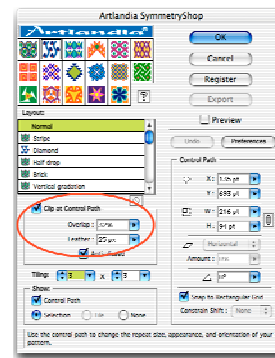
Artlandia SymmetryShop

Artlandia

OK

Cancel

Register

Export

Preview

Layout:

Normal

Stripe

Diamond

Half drop

Brick

Vertical gradation

Undo

Preferences

Control Path

X: 1.05 pt

Y: 683 pt

W: 216 pt

H: 91 pt

Clip at Control Path

Overlap: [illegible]

Feather: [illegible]

Horizontal

Amount: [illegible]

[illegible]

Tiling: 3 x 3

Show:

Control Path

Selection

Tile

None

Snap to Rectangular Grid

Constrain Shift: None

Use the control path to change the repeat size, appearance, and orientation of your pattern.